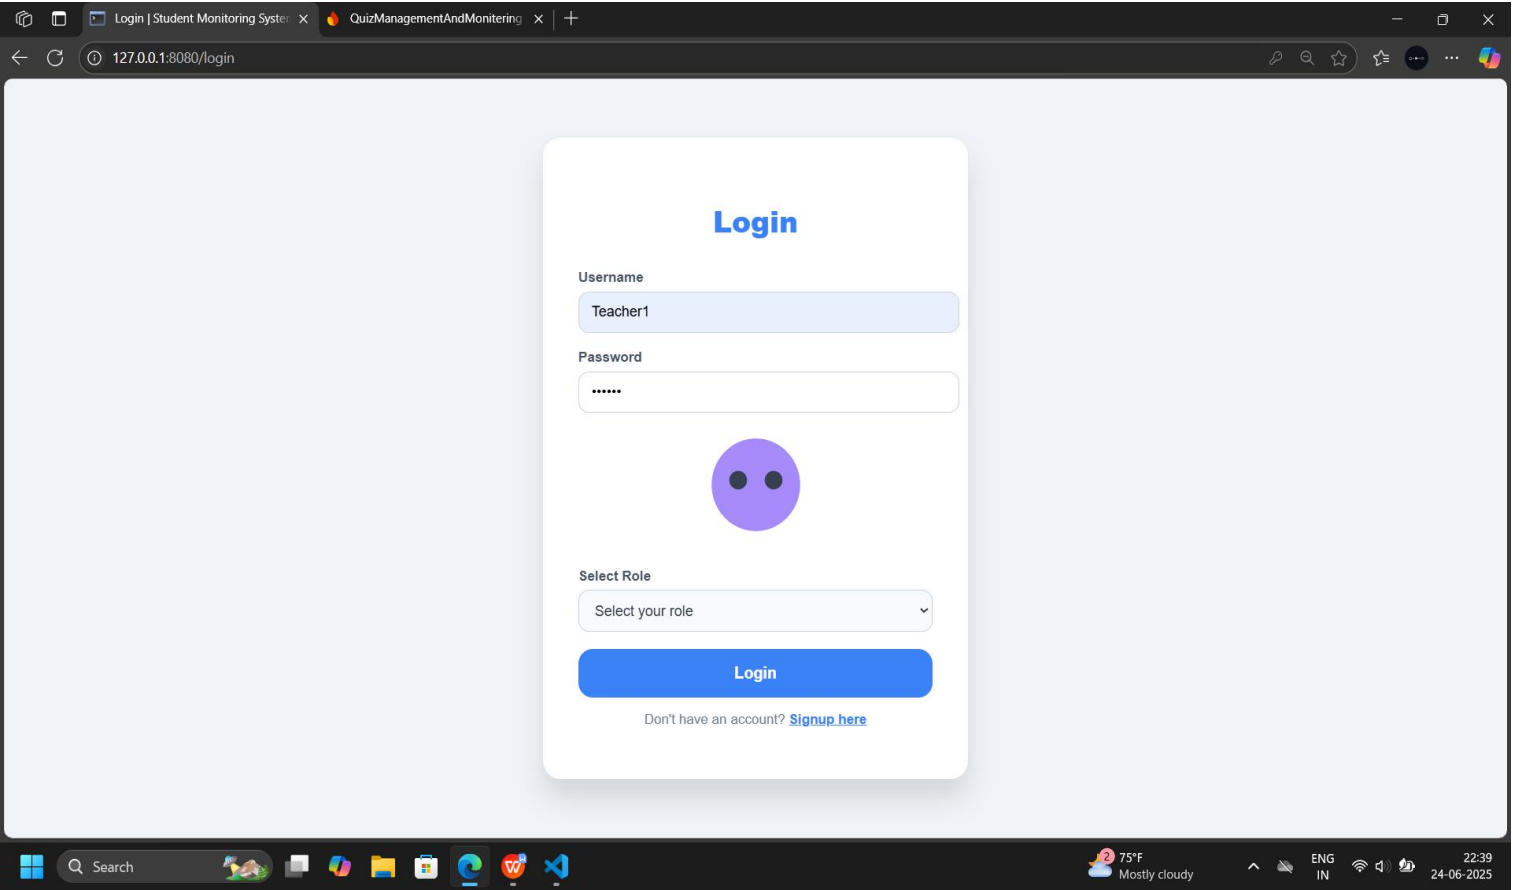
Login | Student Monitoring Syste
QuizManagementAndMonitering
127.0.0.1:8080/login

Login

Username
Teacher1

Password
••••••

Select Role
Select your role

Login

Don't have an account? Signup here

Search
2 75°F
Mostly cloudy
ENG
IN
22:39
24-06-2025